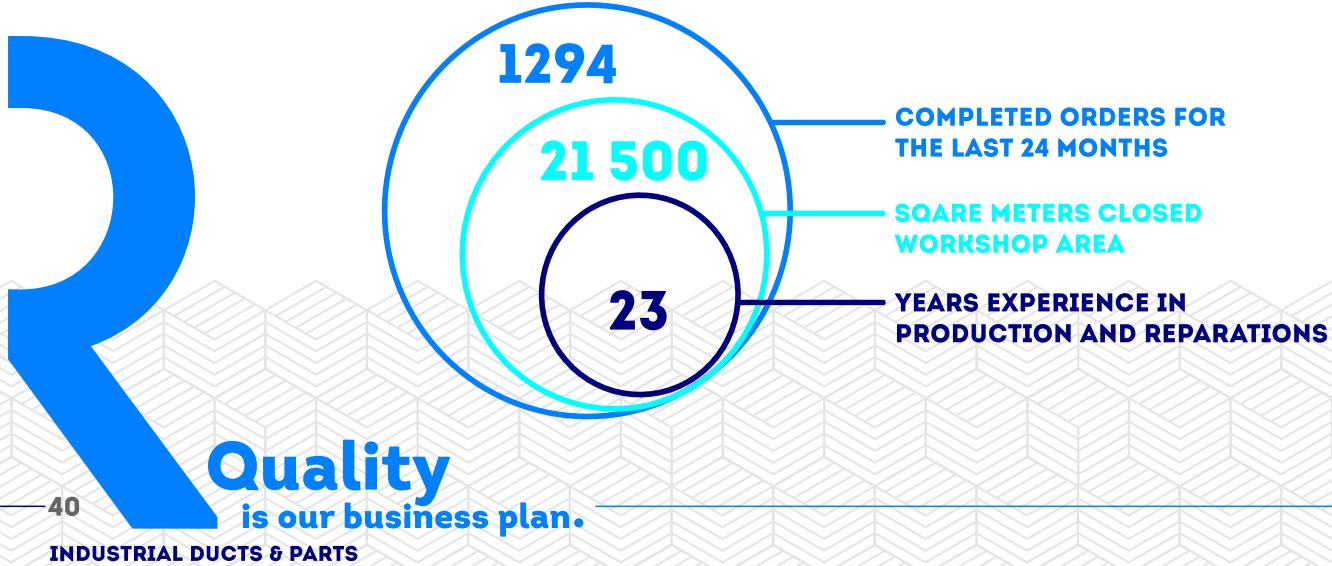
1294

COMPLETED ORDERS FOR THE LAST 24 MONTHS

21 500

SQARE METERS CLOSED WORKSHOP AREA

23

YEARS EXPERIENCE IN PRODUCTION AND REPARATIONS

R

Quality is our business plan.

40

INDUSTRIAL DUCTS & PARTS